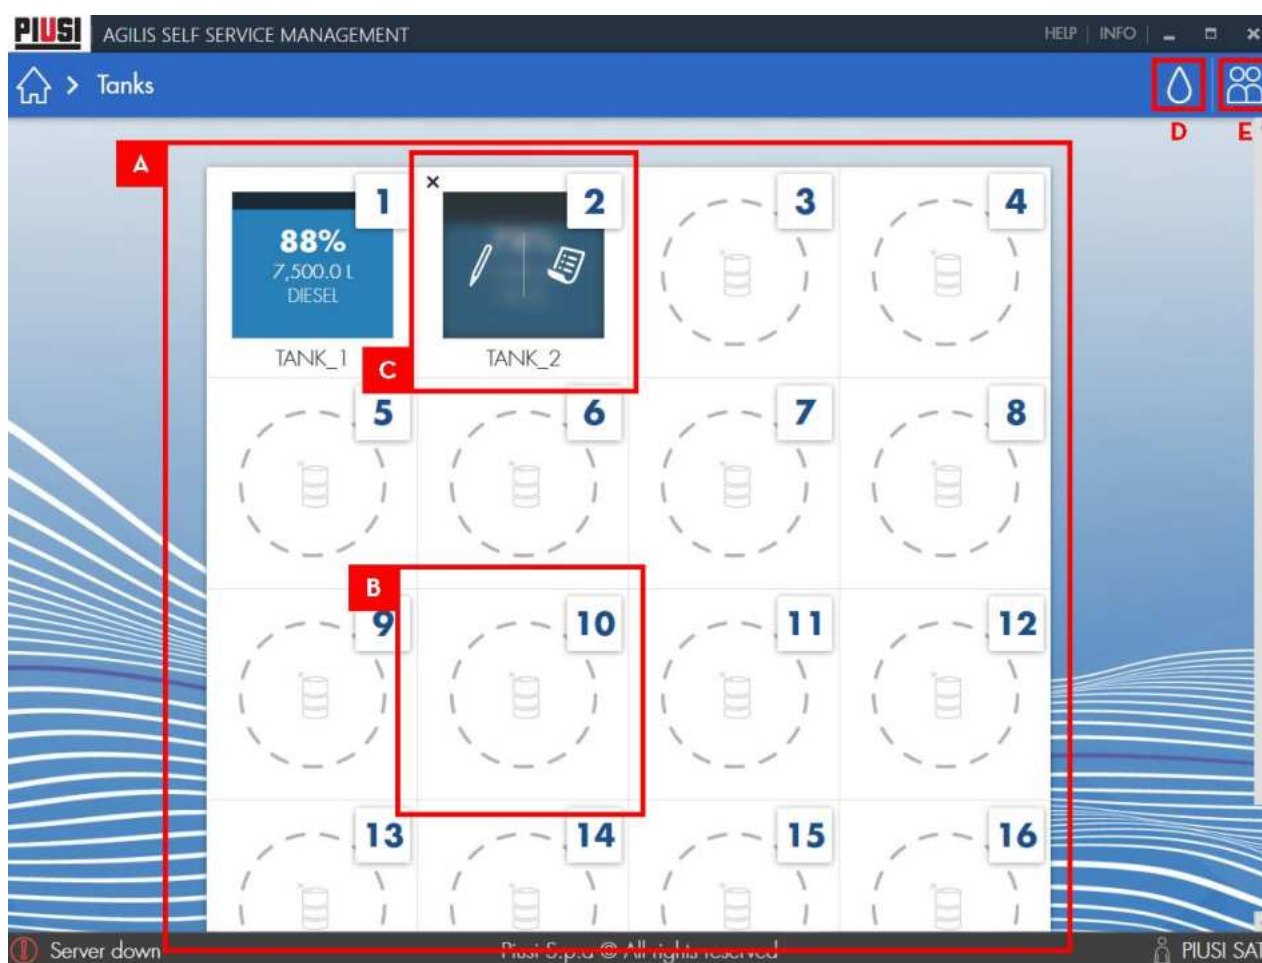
PIUSI AGILIS SELF SERVICE MANAGEMENT HELP | INFO

Tanks

D E

A

1
88%
7,500.0 L
DIESEL
TANK_1

C

2
TANK_2

3

4

5

6

7

8

B

9

10

11

12

13

14

15

16

Server down

Piusi S.p.a © All rights reserved

PIUSI SA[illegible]